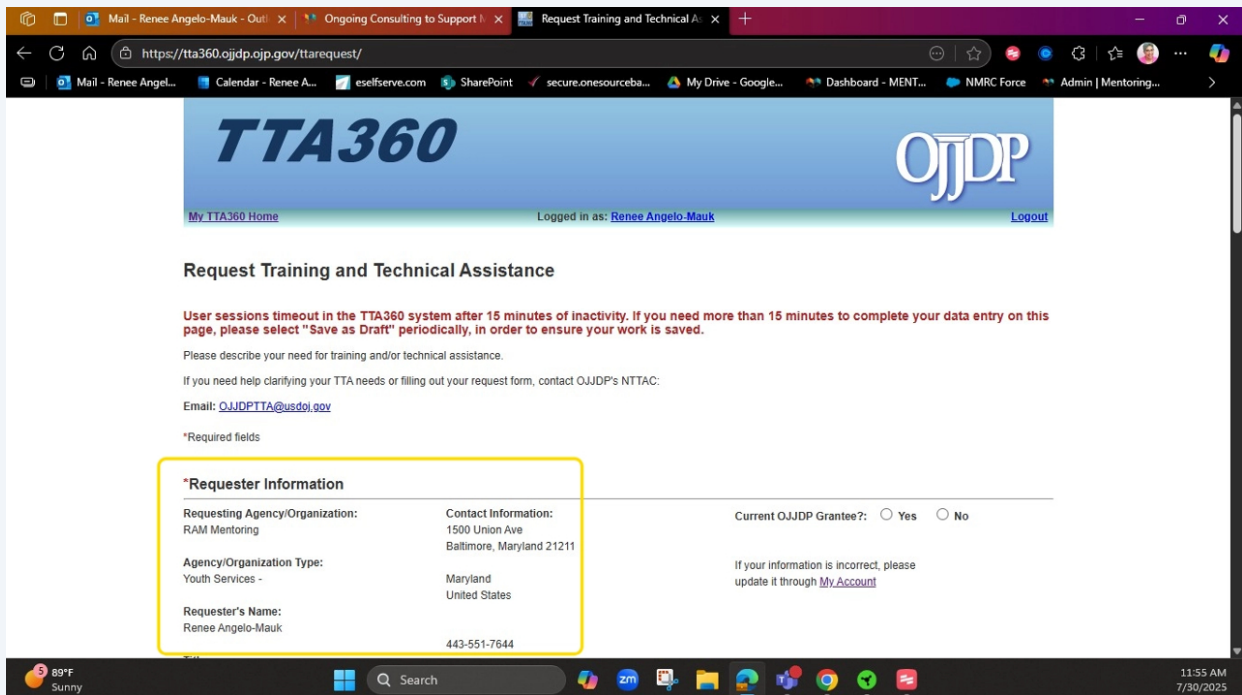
Mail - Renee Angelo-Mauk - Outl ×
Ongoing Consulting to Support M ×
Request Training and Technical A ×
+

https://tta360.ojjdp.ojp.gov/ttarequest/

Mail - Renee Angel... Calendar - Renee A... eselfserve.com SharePoint secure.onesourceba... My Drive - Google... Dashboard - MENT... NMRC Force Admin | Mentoring...

TTA360

OJJDP

My TTA360 Home

Logged in as: Renee Angelo-Mauk

Logout

Request Training and Technical Assistance

User sessions timeout in the TTA360 system after 15 minutes of inactivity. If you need more than 15 minutes to complete your data entry on this page, please select "Save as Draft" periodically, in order to ensure your work is saved.

Please describe your need for training and/or technical assistance.

If you need help clarifying your TTA needs or filling out your request form, contact OJJDP's NTTAC:

Email: OJJDPTTA@usdoj.gov

*Required fields

*Requester Information

Requesting Agency/Organization:
RAM Mentoring

Contact Information:
1500 Union Ave
Baltimore, Maryland 21211

Current OJJDP Grantee?: Yes No

Agency/Organization Type:
Youth Services -

Maryland
United States

If your information is incorrect, please update it through My Account

Requester's Name:
Renee Angelo-Mauk

443-551-7644

5 89°F
Sunny

Search

11:55 AM
7/30/2025